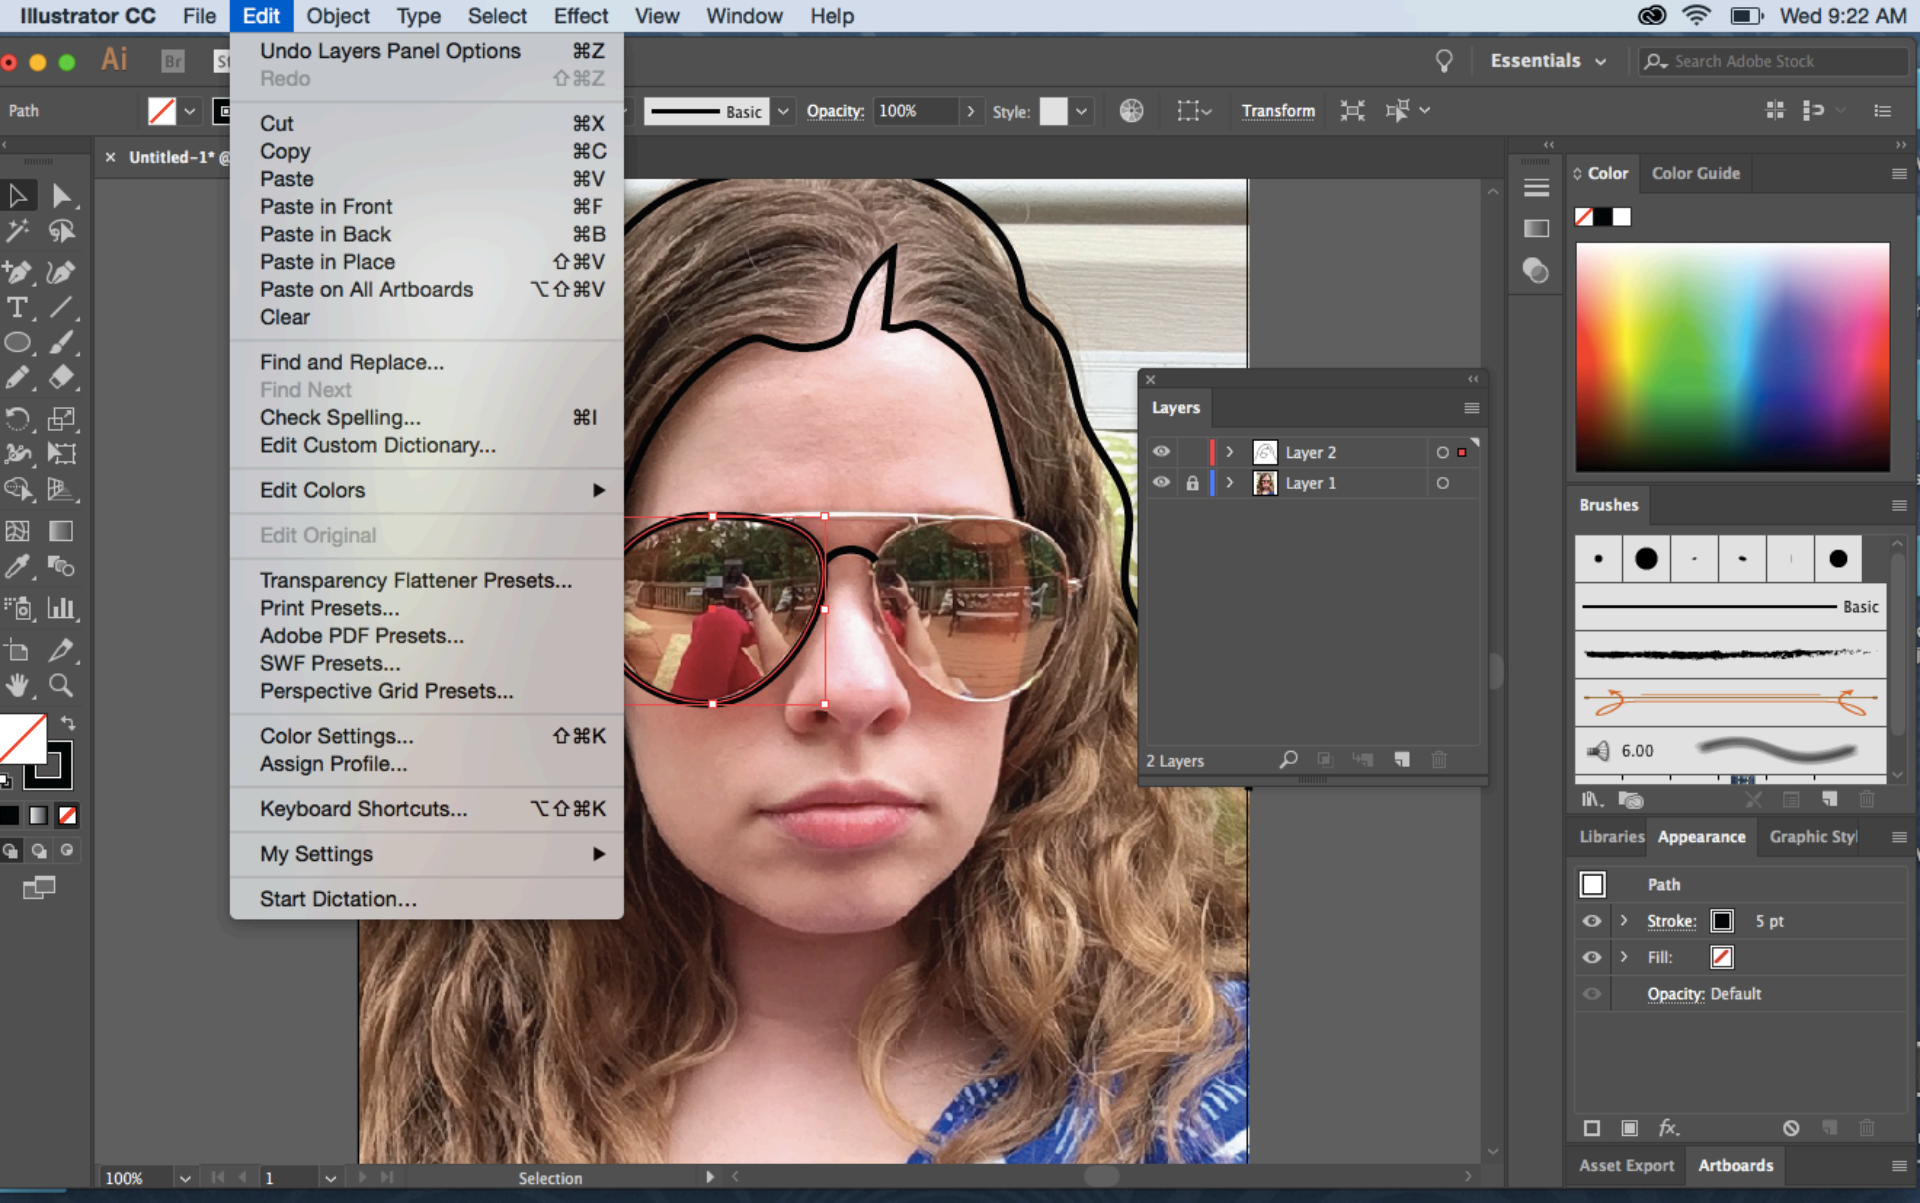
Illustrator CC File Edit Object Type Select Effect View Window Help

Wed 9:22 AM

Ai Br St

Essentials

Search Adobe Stock

Path

Basic Opacity: 100% Style: Transform

Untitled-1* @

Undo Layers Panel Options ⌘Z
Redo ⇧⌘Z

Cut ⌘X
Copy ⌘C
Paste ⌘V
Paste in Front ⌘F
Paste in Back ⌘B
Paste in Place ⇧⌘V
Paste on All Artboards ⌥⇧⌘V
Clear

Find and Replace...
Find Next
Check Spelling... ⌘I
Edit Custom Dictionary...

Edit Colors

Edit Original

Transparency Flattener Presets...
Print Presets...
Adobe PDF Presets...
SWF Presets...
Perspective Grid Presets...

Color Settings... ⇧⌘K
Assign Profile...

Keyboard Shortcuts... ⌥⇧⌘K

My Settings

Start Dictation...

Layers

Layer 2
Layer 1

2 Layers

Color Color Guide

Brushes

Basic

6.00

Libraries Appearance Graphic Styl

Path
Stroke: 5 pt
Fill:
Opacity: Default

Asset Export Artboards

100% 1 Selection